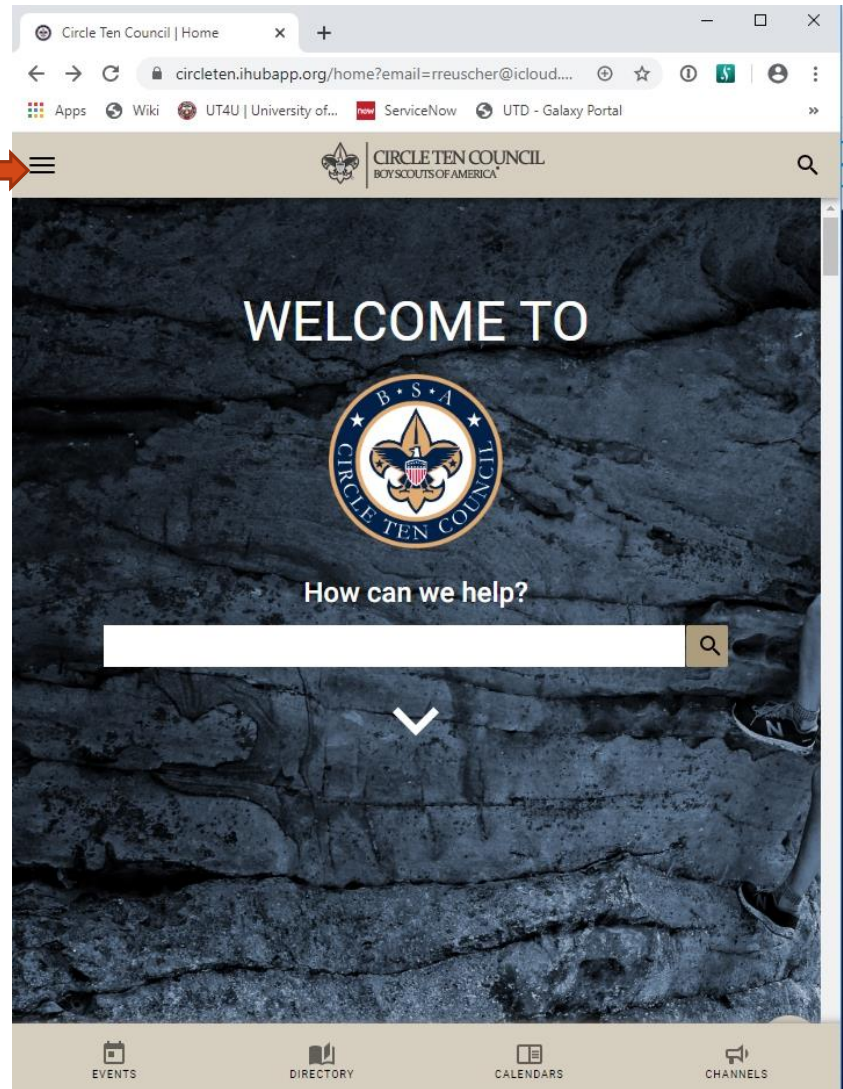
Circle Ten Council | Home

circleten.ihubapp.org/home?email=rreuscher@icloud....

Apps Wiki UT4U | University of... ServiceNow UTD - Galaxy Portal

CIRCLE TEN COUNCIL
BOY SCOUTS OF AMERICA

WELCOME TO

B S A
CIRCLE TEN COUNCIL

How can we help?

EVENTS
DIRECTORY
CALENDARS
CHANNELS